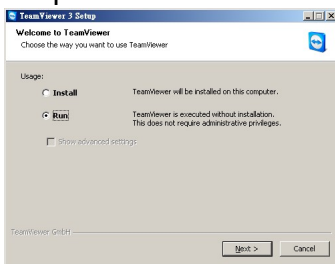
TeamViewer 3 Setup

Welcome to TeamViewer
Choose the way you want to use TeamViewer

Usage:

Install
TeamViewer will be installed on this computer.

Run
TeamViewer is executed without installation. This does not require administrative privileges.

Show advanced settings

TeamViewer GmbH

Next >
Cancel